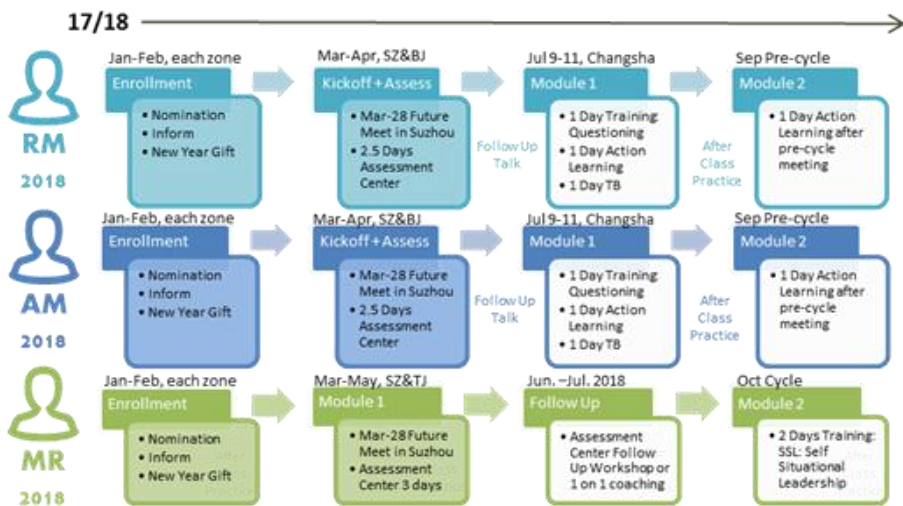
17/18

RM
2018

Jan-Feb, each zone
Enrollment
• Nomination
• Inform
• New Year Gift

Mar-Apr, SZ&BJ
Kickoff + Assess
• Mar-28 Future Meet in Suzhou
• 2.5 Days Assessment Center

Follow Up Talk

Jul 9-11, Changsha
Module 1
• 1 Day Training Questioning
• 1 Day Action Learning
• 1 Day TB

After Class Practice

Sep Pre-cycle
Module 2
• 1 Day Action Learning after pre-cycle meeting

AM
2018

Jan-Feb, each zone
Enrollment
• Nomination
• Inform
• New Year Gift

Mar-Apr, SZ&BJ
Kickoff + Assess
• Mar-28 Future Meet in Suzhou
• 2.5 Days Assessment Center

Follow Up Talk

Jul 9-11, Changsha
Module 1
• 1 Day Training Questioning
• 1 Day Action Learning
• 1 Day TB

After Class Practice

Sep Pre-cycle
Module 2
• 1 Day Action Learning after pre-cycle meeting

MR
2018

Jan-Feb, each zone
Enrollment
• Nomination
• Inform
• New Year Gift

Mar-May, SZ&TJ
Module 1
• Mar-28 Future Meet in Suzhou
• Assessment Center 3 days

Jun. –Jul. 2018
Follow Up
• Assessment Center Follow Up Workshop or 1 on 1 coaching

Oct Cycle
Module 2
• 2 Days Training: SSL: Self Situational Leadership